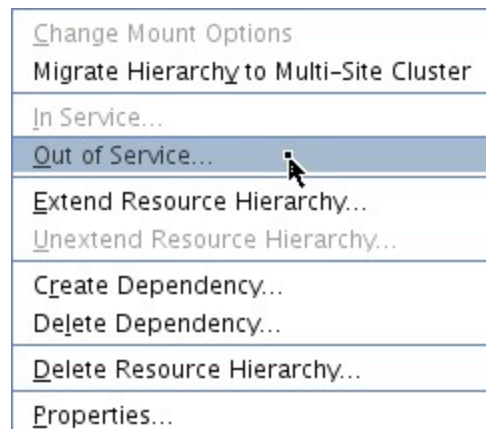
Change Mount Options
Migrate Hierarchy to Multi-Site Cluster

In Service...
Out of Service...

Extend Resource Hierarchy...
Unextend Resource Hierarchy...

Create Dependency...
Delete Dependency...

Delete Resource Hierarchy...

Properties...